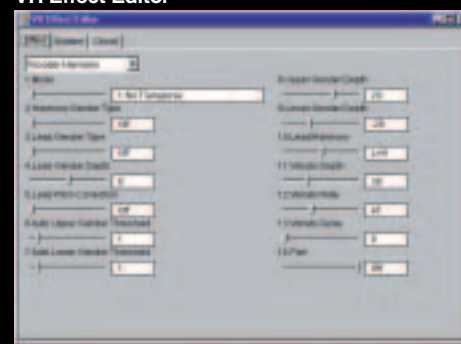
VH Effect Editor

VH Effect Editor

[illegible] | System | Close

Vocoder Harmony

1 Mode

1 No Harmony

2 Harmony Gender Type

Off

3 Lead Gender Type

Off

4 Lead Gender Depth

0

5 Lead Pitch Correction

Off

6 Auto Upper Gender Threshold

1

7 Auto Lower Gender Threshold

1

8 Upper Gender Depth

20

9 Lower Gender Depth

-20

10 Lead/Harmony

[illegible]

11 Vibrato Depth

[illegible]

12 Vibrato Rate

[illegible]

13 Vibrato Delay

0

14 Pan

Off